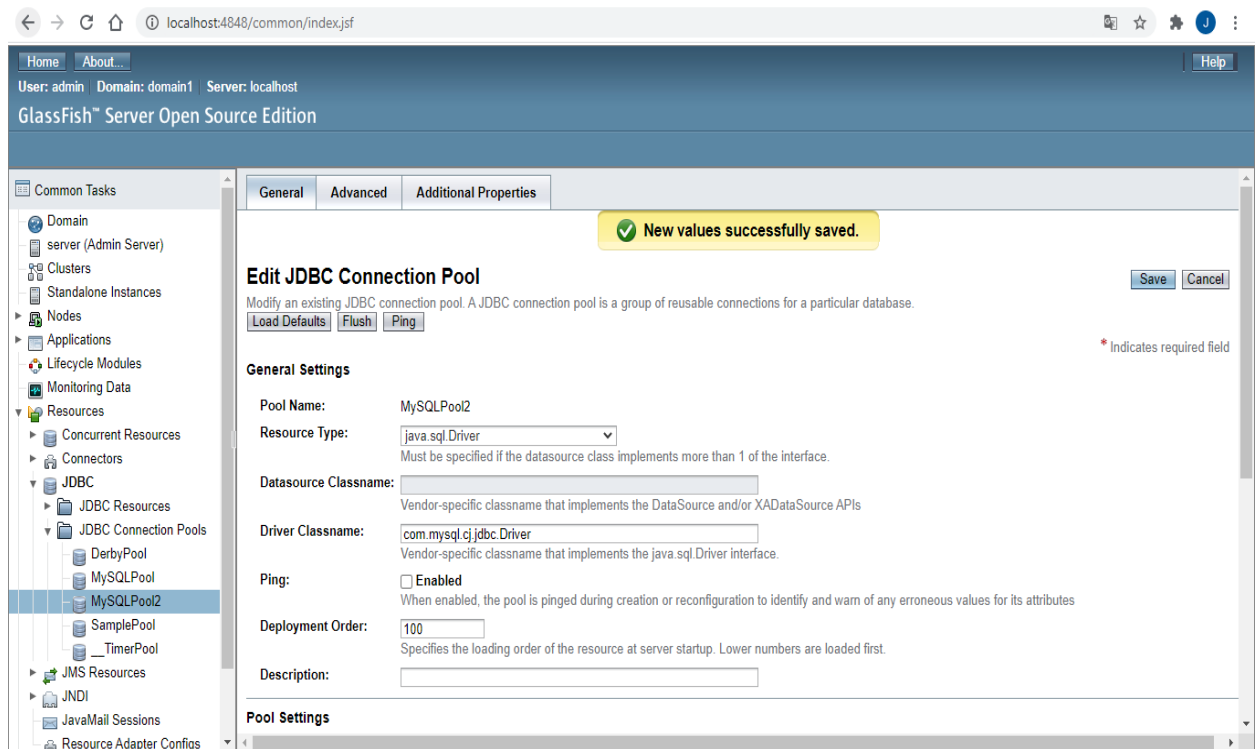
localhost:4848/common/index.jsf

Home About...

Help

User: admin | Domain: domain1 | Server: localhost

GlassFish™ Server Open Source Edition

Common Tasks

Domain
server (Admin Server)
Clusters
Standalone Instances
Nodes
Applications
Lifecycle Modules
Monitoring Data
Resources
Concurrent Resources
Connectors
JDBC
JDBC Resources
JDBC Connection Pools
DerbyPool
MySQLPool
MySQLPool2
SamplePool
__TimerPool
JMS Resources
JNDI
JavaMail Sessions
Resource Adapter Configs

General Advanced Additional Properties

New values successfully saved.

Edit JDBC Connection Pool

Save Cancel

Modify an existing JDBC connection pool. A JDBC connection pool is a group of reusable connections for a particular database.

Load Defaults Flush Ping

* Indicates required field

General Settings

Pool Name: MySQLPool2

Resource Type: java.sql.Driver

Must be specified if the datasource class implements more than 1 of the interface.

Datasource Classname:

Vendor-specific classname that implements the DataSource and/or XADataSource APIs

Driver Classname: com.mysql.cj.jdbc.Driver

Vendor-specific classname that implements the java.sql.Driver interface.

Ping: Enabled

When enabled, the pool is pinged during creation or reconfiguration to identify and warn of any erroneous values for its attributes

Deployment Order: 100

Specifies the loading order of the resource at server startup. Lower numbers are loaded first.

Description:

Pool Settings